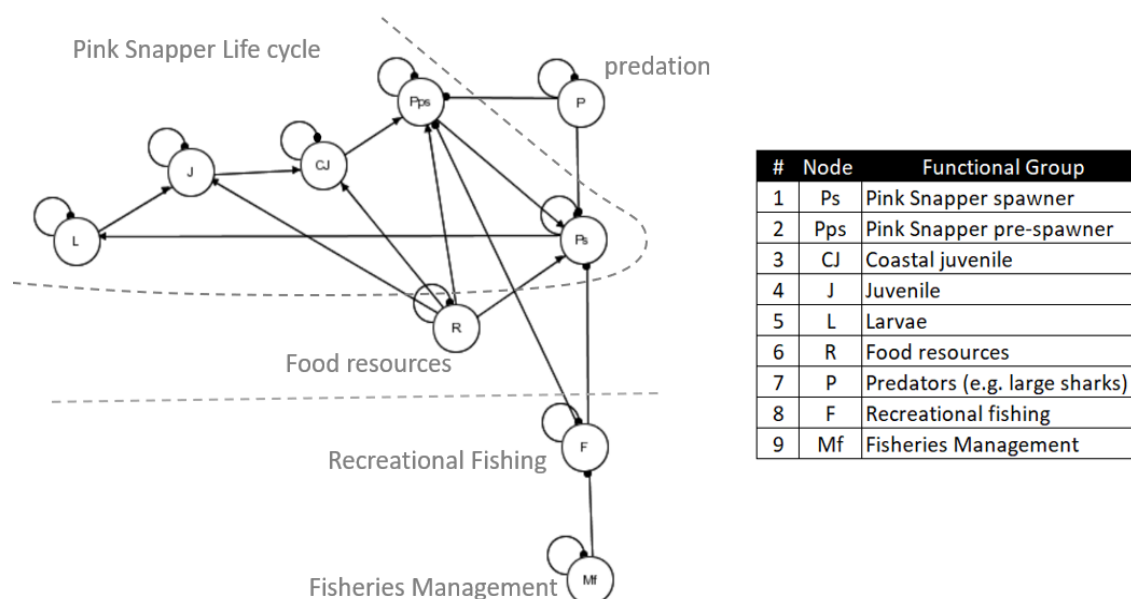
Pink Snapper Life cycle

predation

Pps

P

J

CJ

L

Ps

R

Food resources

F

Recreational Fishing

Mf

Fisheries Management

| # | Node | Functional Group |
|---|---|---|
| 1 | Ps | Pink Snapper spawner |
| 2 | Pps | Pink Snapper pre-spawner |
| 3 | CJ | Coastal juvenile |
| 4 | J | Juvenile |
| 5 | L | Larvae |
| 6 | R | Food resources |
| 7 | P | Predators (e.g. large sharks) |
| 8 | F | Recreational fishing |
| 9 | Mf | Fisheries Management |